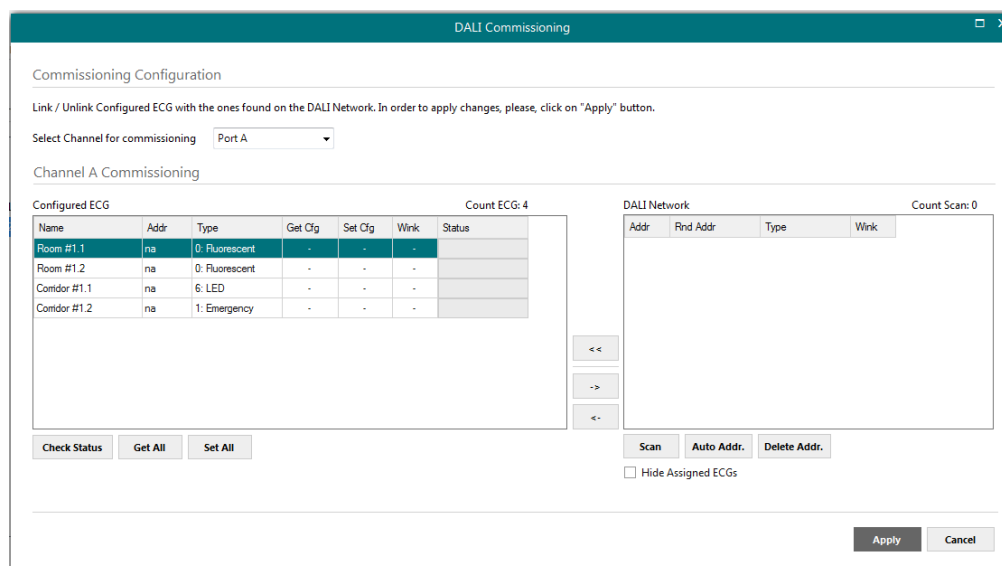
DALI Commissioning

Commissioning Configuration

Link / Unlink Configured ECG with the ones found on the DALI Network. In order to apply changes, please, click on "Apply" button.

Select Channel for commissioning Port A

Channel A Commissioning

Configured ECG

Count ECG: 4

| Name | Addr | Type | Get Cfg | Set Cfg | Wink | Status |
|---|---|---|---|---|---|---|
| Room #1.1 | na | 0: Fluorescent | - | - | - | |
| Room #1.2 | na | 0: Fluorescent | - | - | - | |
| Corridor #1.1 | na | 6: LED | - | - | - | |
| Corridor #1.2 | na | 1: Emergency | - | - | - | |

Check Status Get All Set All

<<

->

<-

DALI Network

Count Scan: 0

| Addr | Rnd Addr | Type | Wink |
|---|---|---|---|

Scan Auto Addr. Delete Addr.

Hide Assigned ECGs

Apply Cancel